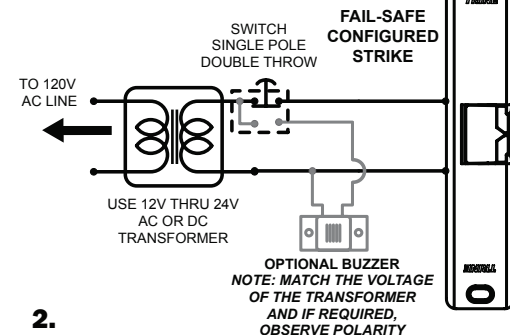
SWITCH
SINGLE POLE
DOUBLE THROW

FAIL-SAFE
CONFIGURED
STRIKE

TO 120V
AC LINE

USE 12V THRU 24V
AC OR DC
TRANSFORMER

OPTIONAL BUZZER
NOTE: MATCH THE VOLTAGE OF THE TRANSFORMER AND IF REQUIRED, OBSERVE POLARITY

2.